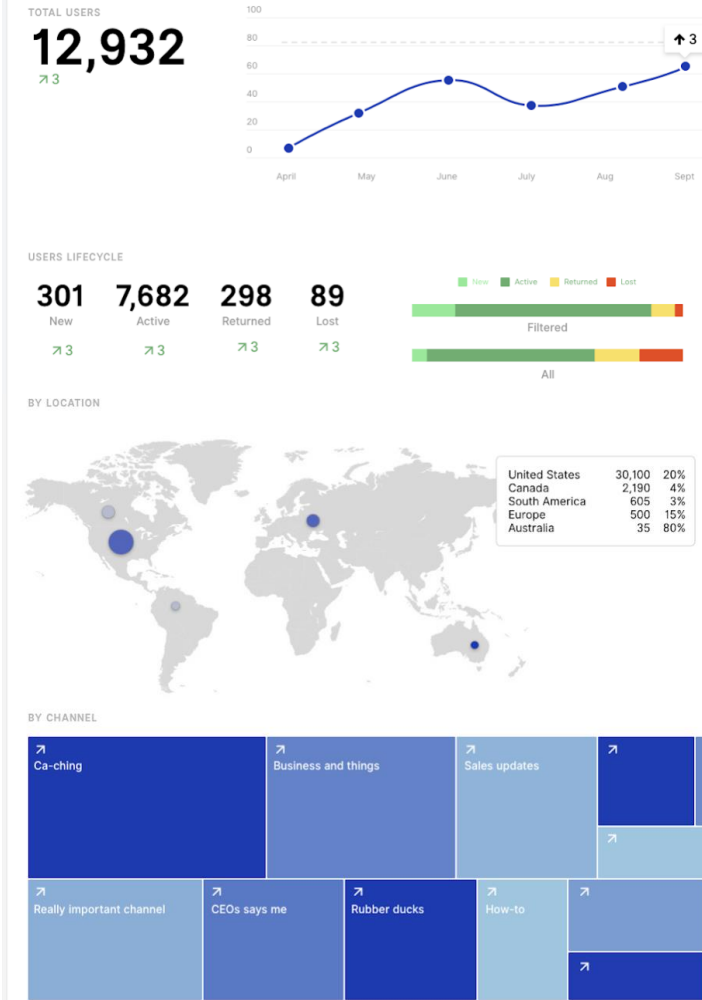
TOTAL USERS

12,932

↗3

100
80
60
40
20
0

↑3

April May June July Aug Sept

USERS LIFECYCLE

301
New
↗3

7,682
Active
↗3

298
Returned
↗3

89
Lost
↗3

New Active Returned Lost

Filtered

All

BY LOCATION

| United States | 30,100 | 20% |
|---|---|---|
| Canada | 2,190 | 4% |
| South America | 605 | 3% |
| Europe | 500 | 15% |
| Australia | 35 | 80% |

BY CHANNEL

↗ Ca-ching

↗ Business and things

↗ Sales updates

↗

↗

↗ Really important channel

↗ CEOs says me

↗ Rubber ducks

↗ How-to

↗

↗